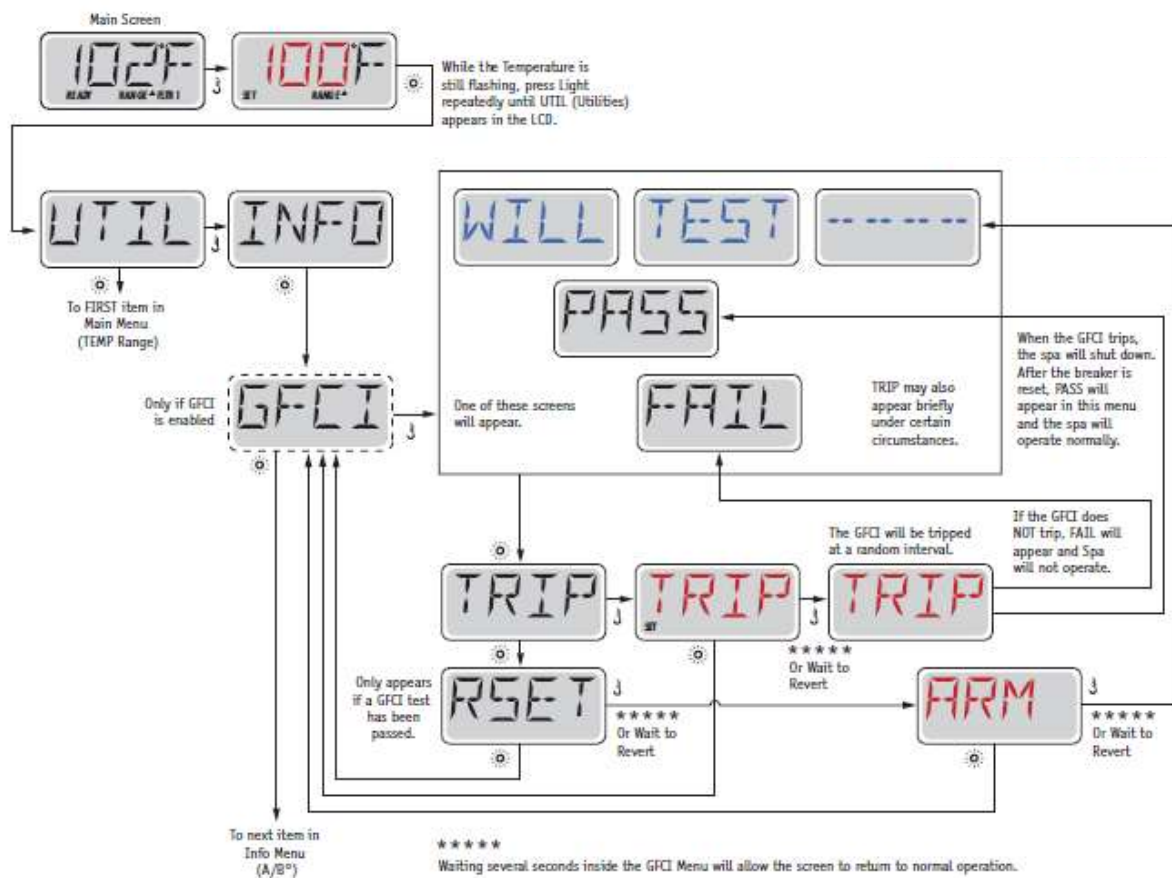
Main Screen

102°F
READY RANGE FILTER 1

100°F
SET RANGE

While the Temperature is still flashing, press Light repeatedly until UTIL (Utilities) appears in the LCD.

UTIL

INFO

To FIRST item in Main Menu (TEMP Range)

WILL

TEST

------

PASS

When the GFCI trips, the spa will shut down. After the breaker is reset, PASS will appear in this menu and the spa will operate normally.

Only if GFCI is enabled

GFCI

One of these screens will appear.

FAIL

TRIP may also appear briefly under certain circumstances.

If the GFCI does NOT trip, FAIL will appear and Spa will not operate.

The GFCI will be tripped at a random interval.

TRIP

TRIP
SET

TRIP

*****
Or Wait to Revert

Only appears if a GFCI test has been passed.

RSET

*****
Or Wait to Revert

ARM

*****
Or Wait to Revert

To next item in Info Menu (A/B°)

*****
Waiting several seconds inside the GFCI Menu will allow the screen to return to normal operation.